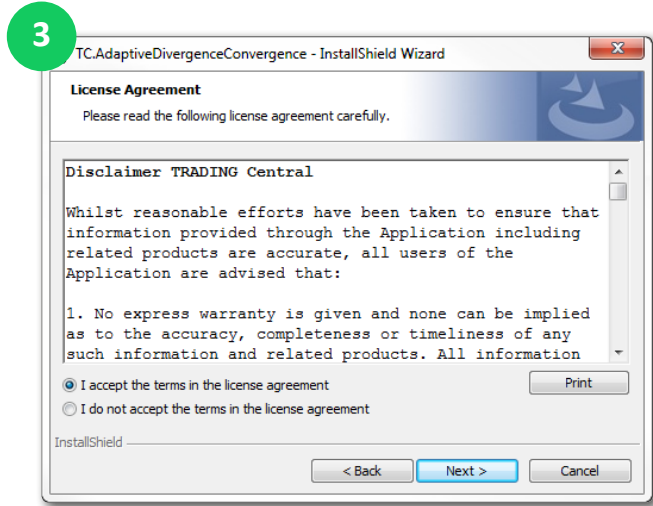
3

TC.AdaptiveDivergenceConvergence - InstallShield Wizard

License Agreement

Please read the following license agreement carefully.

Disclaimer TRADING Central

Whilst reasonable efforts have been taken to ensure that information provided through the Application including related products are accurate, all users of the Application are advised that:

1. No express warranty is given and none can be implied as to the accuracy, completeness or timeliness of any such information and related products. All information

I accept the terms in the license agreement

I do not accept the terms in the license agreement

Print

InstallShield

< Back

Next >

Cancel